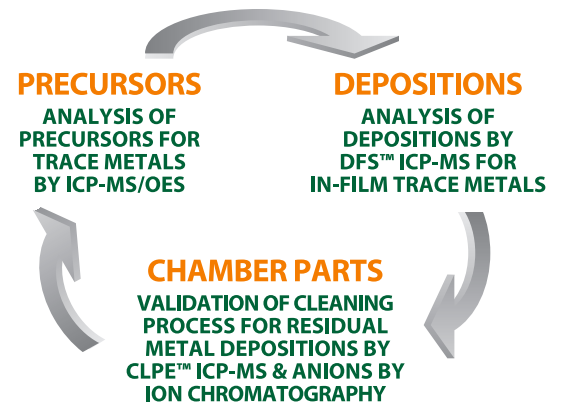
PRECURSORS

ANALYSIS OF PRECURSORS FOR TRACE METALS BY ICP-MS/OES

DEPOSITIONS

ANALYSIS OF DEPOSITIONS BY DFS™ ICP-MS FOR IN-FILM TRACE METALS

CHAMBER PARTS

VALIDATION OF CLEANING PROCESS FOR RESIDUAL METAL DEPOSITIONS BY CLPE™ ICP-MS & ANIONS BY ION CHROMATOGRAPHY